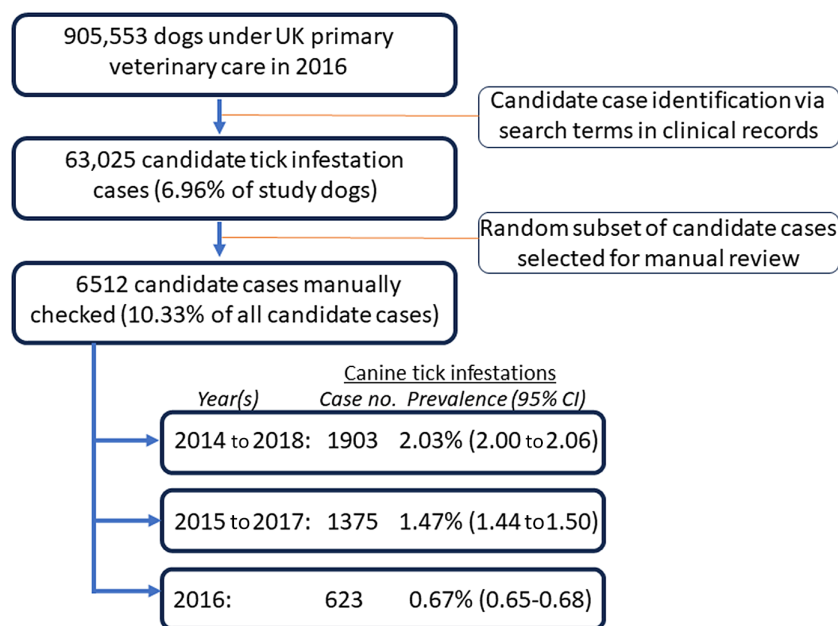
905,553 dogs under UK primary veterinary care in 2016

Candidate case identification via search terms in clinical records

63,025 candidate tick infestation cases (6.96% of study dogs)

Random subset of candidate cases selected for manual review

6512 candidate cases manually checked (10.33% of all candidate cases)

Canine tick infestations

| Year(s) | Case no. | Prevalence (95% CI) |
|---|---|---|
| 2014 to 2018: | 1903 | 2.03% (2.00 to 2.06) |
| 2015 to 2017: | 1375 | 1.47% (1.44 to 1.50) |
| 2016: | 623 | 0.67% (0.65-0.68) |